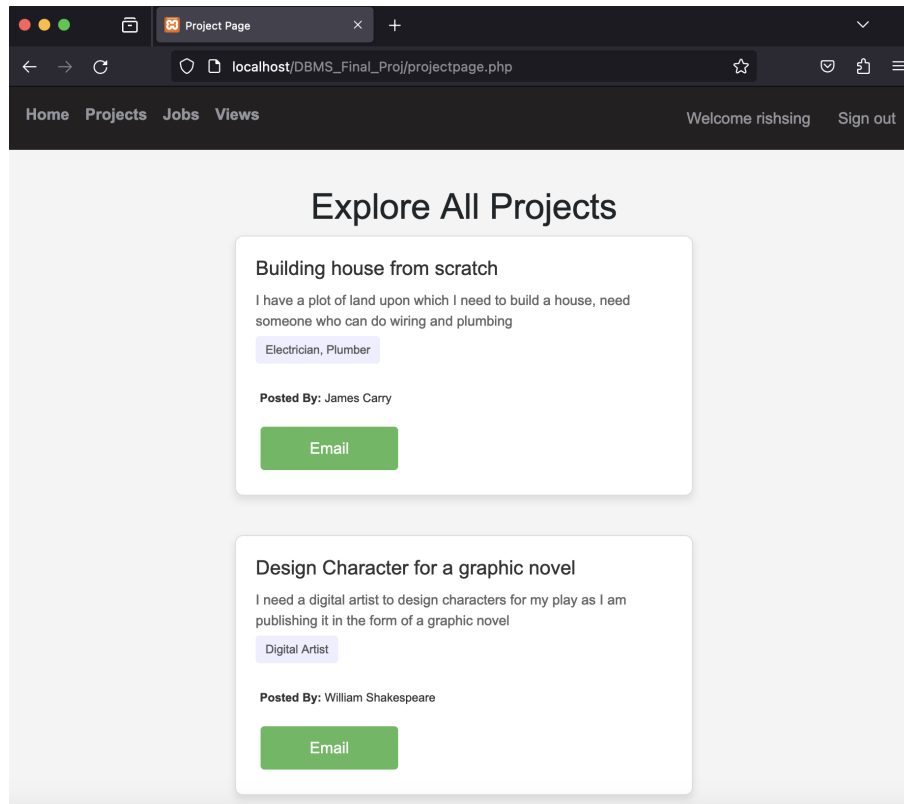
Project Page

localhost/DBMS_Final_Proj/projectpage.php

Home Projects Jobs Views

Welcome rishsing Sign out

Explore All Projects

Building house from scratch

I have a plot of land upon which I need to build a house, need someone who can do wiring and plumbing

Electrician, Plumber

**Posted By:** James Carry

Email

Design Character for a graphic novel

I need a digital artist to design characters for my play as I am publishing it in the form of a graphic novel

Digital Artist

**Posted By:** William Shakespeare

Email